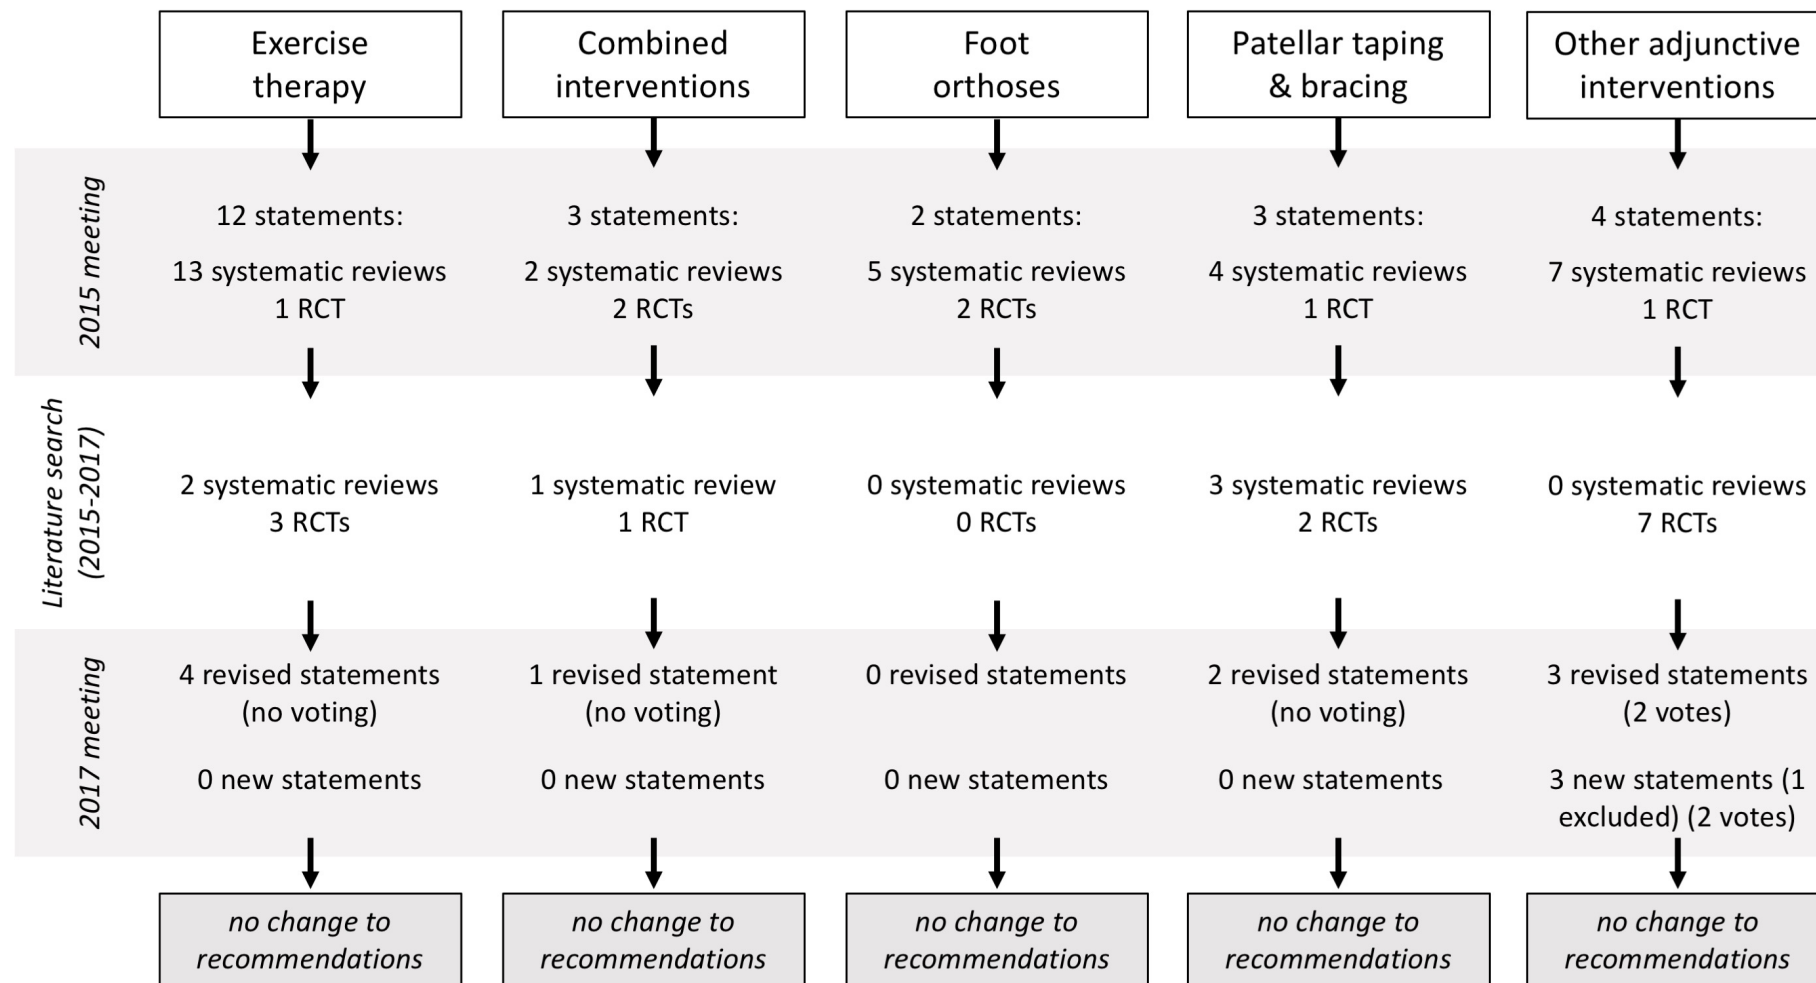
Exercise therapy

Combined interventions

Foot orthoses

Patellar taping & bracing

Other adjunctive interventions

2015 meeting

12 statements:

13 systematic reviews
1 RCT

3 statements:

2 systematic reviews
2 RCTs

2 statements:

5 systematic reviews
2 RCTs

3 statements:

4 systematic reviews
1 RCT

4 statements:

7 systematic reviews
1 RCT

Literature search (2015-2017)

2 systematic reviews
3 RCTs

1 systematic review
1 RCT

0 systematic reviews
0 RCTs

3 systematic reviews
2 RCTs

0 systematic reviews
7 RCTs

2017 meeting

4 revised statements (no voting)

0 new statements

1 revised statement (no voting)

0 new statements

0 revised statements

0 new statements

2 revised statements (no voting)

0 new statements

3 revised statements (2 votes)

3 new statements (1 excluded) (2 votes)

no change to recommendations

no change to recommendations

no change to recommendations

no change to recommendations

no change to recommendations